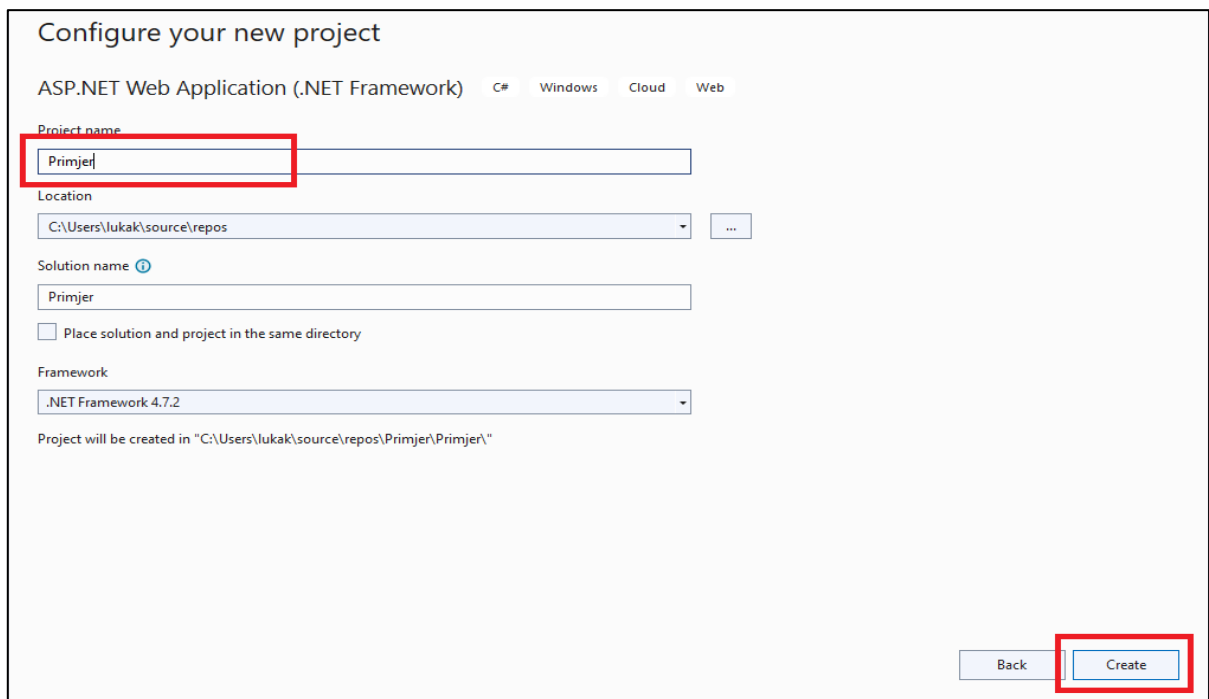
Configure your new project

ASP.NET Web Application (.NET Framework) C# Windows Cloud Web

Project name

Primjer

Location

C:\Users\lukak\source\repos

...

Solution name

Primjer

Place solution and project in the same directory

Framework

.NET Framework 4.7.2

Project will be created in "C:\Users\lukak\source\repos\Primjer\Primjer\"

Back Create